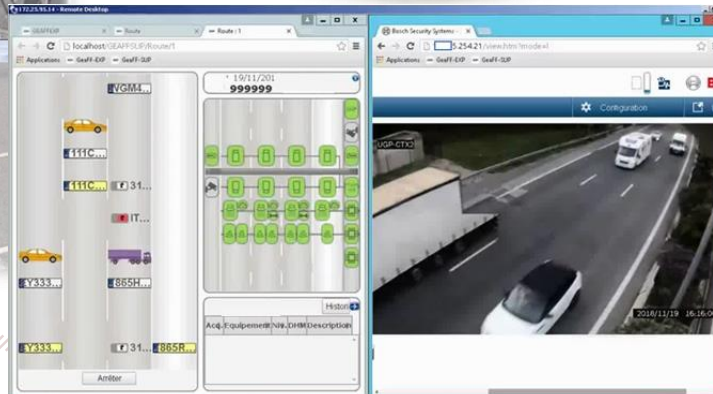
172.25.95.14 - Remote Desktop

GEAFFEXP

Route

Route : 1

localhost/GEAFFSUP/Route/1

Applications

GeaFF-EXP

GeaFF-SUP

VGM4...

111C...

111C...

31...

IT...

Y333...

865H...

Y333...

31...

865R...

Arrêter

19/11/201

999999

Histori

Acq.

Equipement

Niv.

DHM

Description

Bosch Security Systems

5.254.21/view.html?mode=l

Applications

GeaFF-EXP

GeaFF-SUP

Configuration

UGP-CTX2

2018/11/19 16:16:0